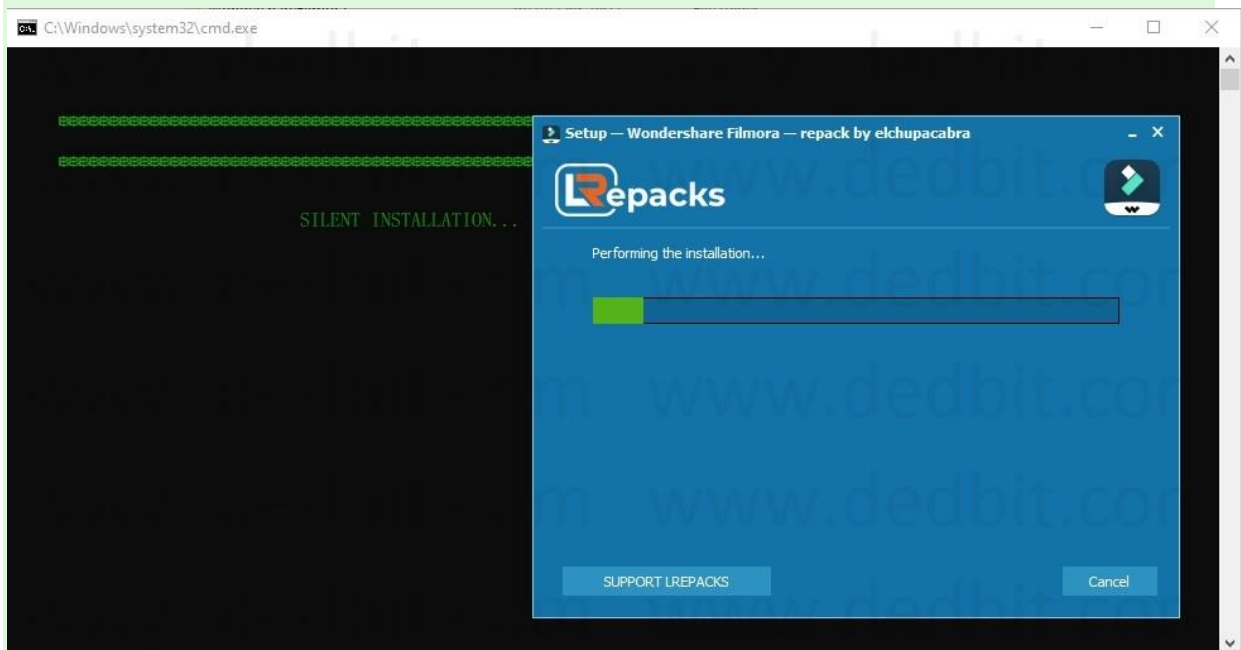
C:\Windows\system32\cmd.exe

@@@@@@@@@@@@@@@@@@@@@@@@@@@@@@@@@@@@@@@@@@@@@@@@@@@@@@@@@@@@

@@@@@@@@@@@@@@@@@@@@@@@@@@@@@@@@@@@@@@@@@@@@@@@@@@@@@@@@@@@@

SILENT INSTALLATION...

Setup — Wondershare Filmora — repack by elchupacabra

LRepacks

Performing the installation...

SUPPORT LREPACKS

Cancel

www.dedbit.com